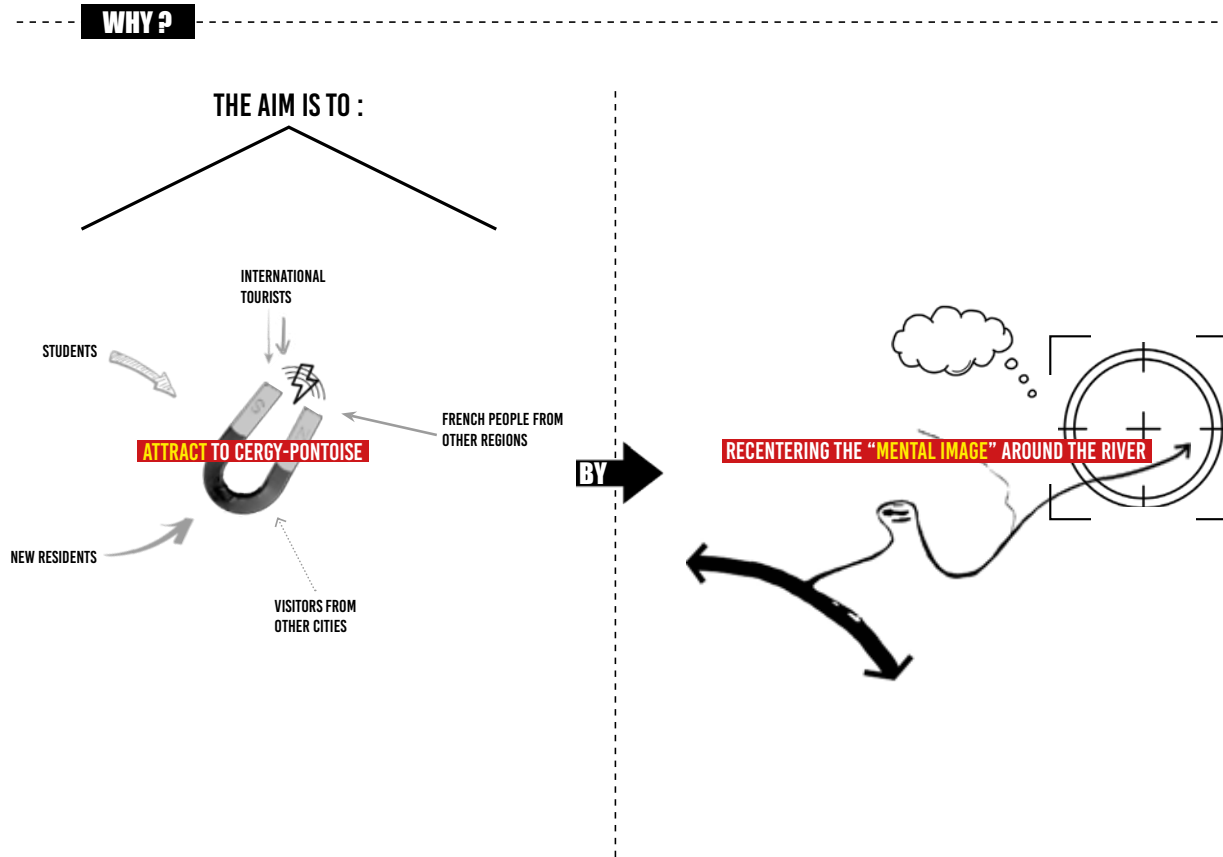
WHY ?

THE AIM IS TO :

INTERNATIONAL TOURISTS

STUDENTS

FRENCH PEOPLE FROM OTHER REGIONS

ATTRACT TO CERGY-PONTOISE

NEW RESIDENTS

VISITORS FROM OTHER CITIES

BY

RECENTERING THE “MENTAL IMAGE” AROUND THE RIVER